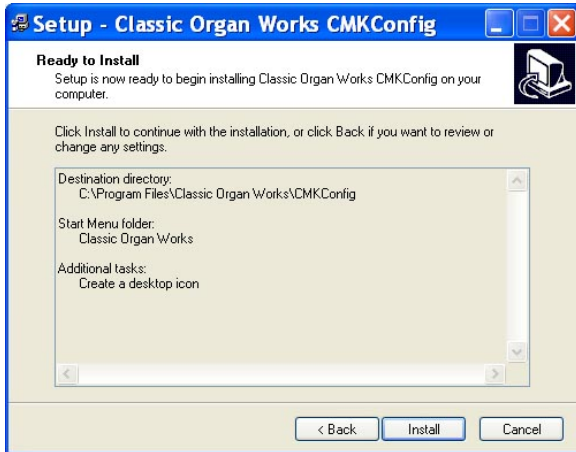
Setup - Classic Organ Works CMKConfig

Ready to Install
Setup is now ready to begin installing Classic Organ Works CMKConfig on your computer.

Click Install to continue with the installation, or click Back if you want to review or change any settings.

Destination directory:
C:\Program Files\Classic Organ Works\CMKConfig

Start Menu folder:
Classic Organ Works

Additional tasks:
Create a desktop icon

< Back
Install
Cancel